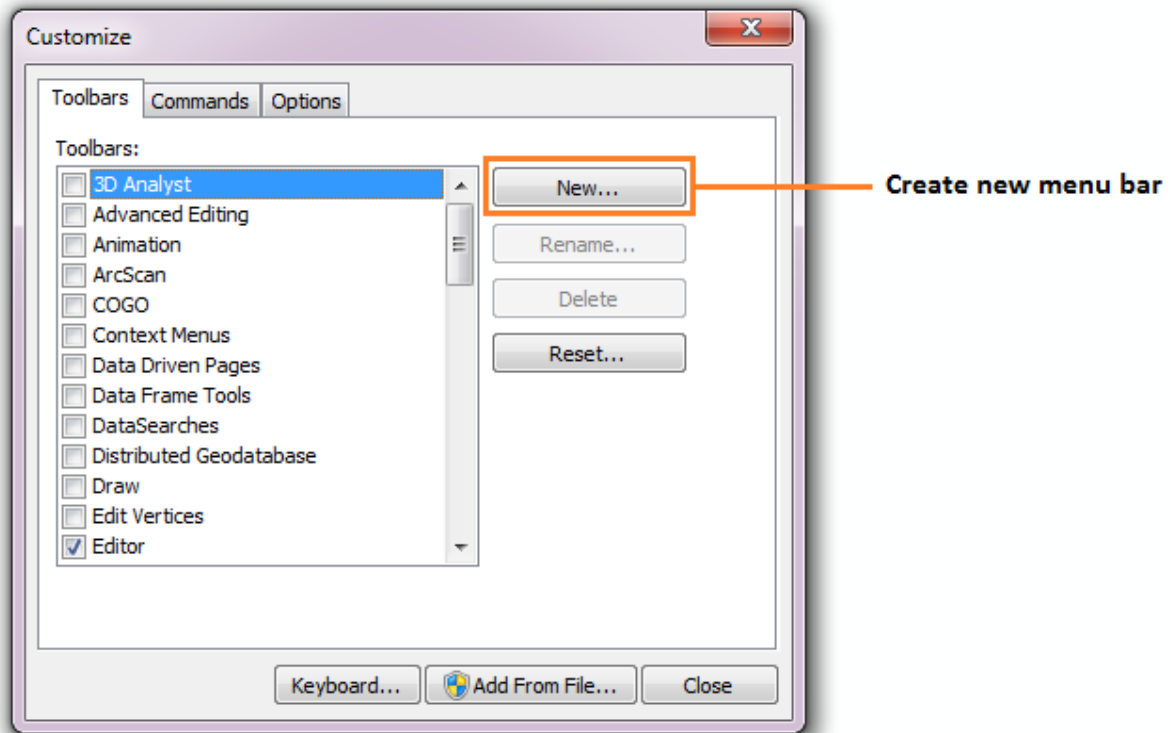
Customize

Toolbars | Commands | Options

Toolbars:

3D Analyst
Advanced Editing
Animation
ArcScan
COGO
Context Menus
Data Driven Pages
Data Frame Tools
DataSearches
Distributed Geodatabase
Draw
Edit Vertices
Editor

New...

Rename...

Delete

Reset...

Create new menu bar

Keyboard... | Add From File... | Close